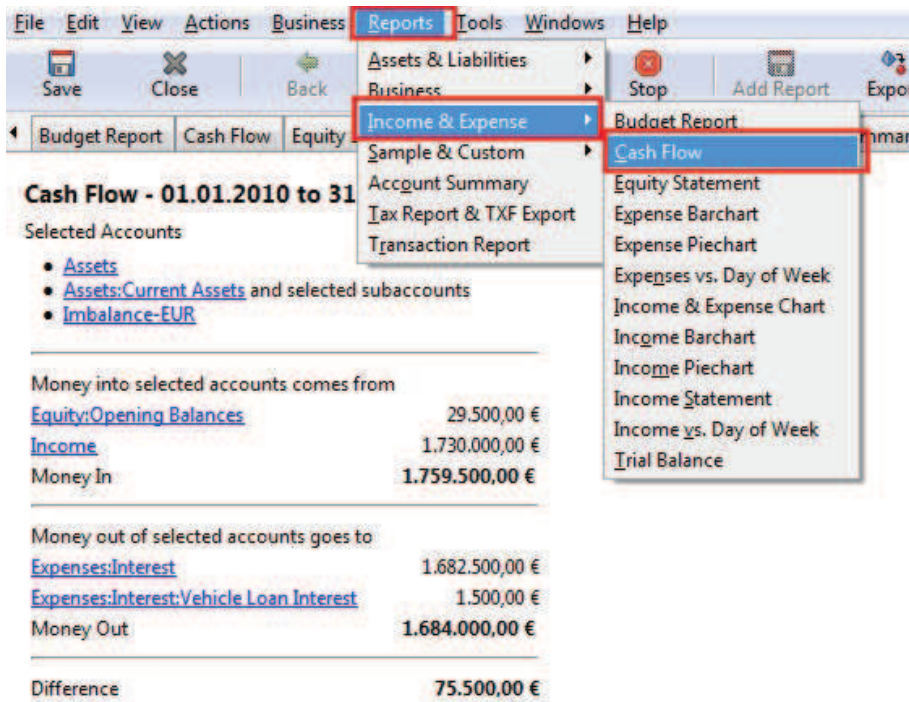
File Edit View Actions Business Reports Tools Windows Help

Save Close Back Stop Add Report Expo

Budget Report Cash Flow Equity

Assets & Liabilities
Business
Income & Expense
Sample & Custom
Account Summary
Tax Report & TXF Export
Transaction Report

Budget Report
Cash Flow
Equity Statement
Expense Barchart
Expense Piechart
Expenses vs. Day of Week
Income & Expense Chart
Income Barchart
Income Piechart
Income Statement
Income vs. Day of Week
Trial Balance

Cash Flow - 01.01.2010 to 31

Selected Accounts

- Assets
- Assets:Current Assets and selected subaccounts
- Imbalance-EUR

Money into selected accounts comes from

| | |
|---|---|
| Equity:Opening Balances | 29.500,00 € |
| Income | 1.730.000,00 € |
| Money In | 1.759.500,00 € |

Money out of selected accounts goes to

| | |
|---|---|
| Expenses:Interest | 1.682.500,00 € |
| Expenses:Interest:Vehicle Loan Interest | 1.500,00 € |
| Money Out | 1.684.000,00 € |

| | |
|---|---|
| Difference | 75.500,00 € |